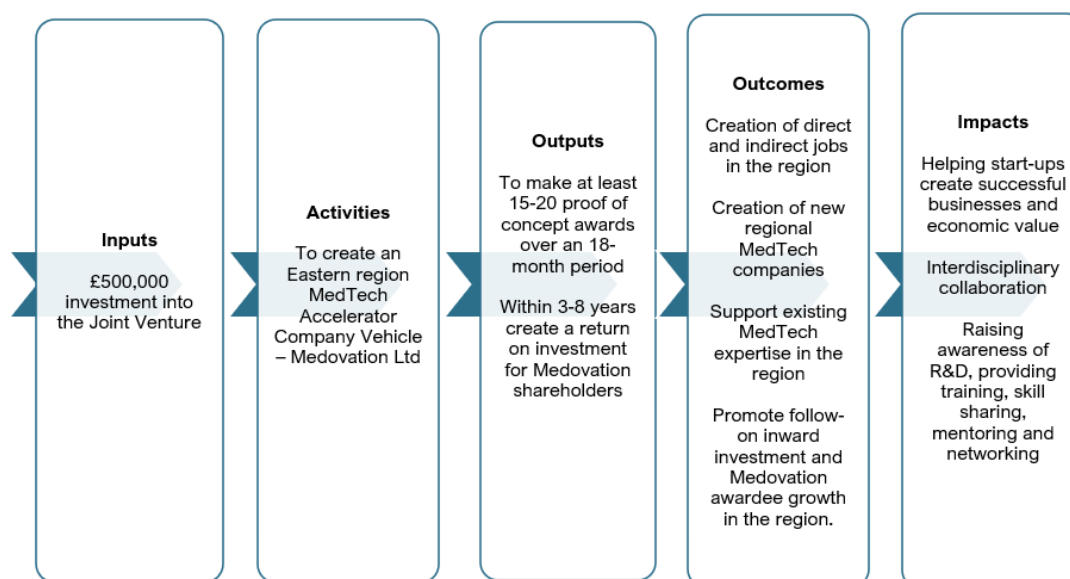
Inputs

£500,000 investment into the Joint Venture

Activities

To create an Eastern region MedTech Accelerator Company Vehicle – Medovation Ltd

Outputs

To make at least 15-20 proof of concept awards over an 18-month period

Within 3-8 years create a return on investment for Medovation shareholders

Outcomes

Creation of direct and indirect jobs in the region

Creation of new regional MedTech companies

Support existing MedTech expertise in the region

Promote follow-on inward investment and Medovation awardee growth in the region.

Impacts

Helping start-ups create successful businesses and economic value

Interdisciplinary collaboration

Raising awareness of R&D, providing training, skill sharing, mentoring and networking